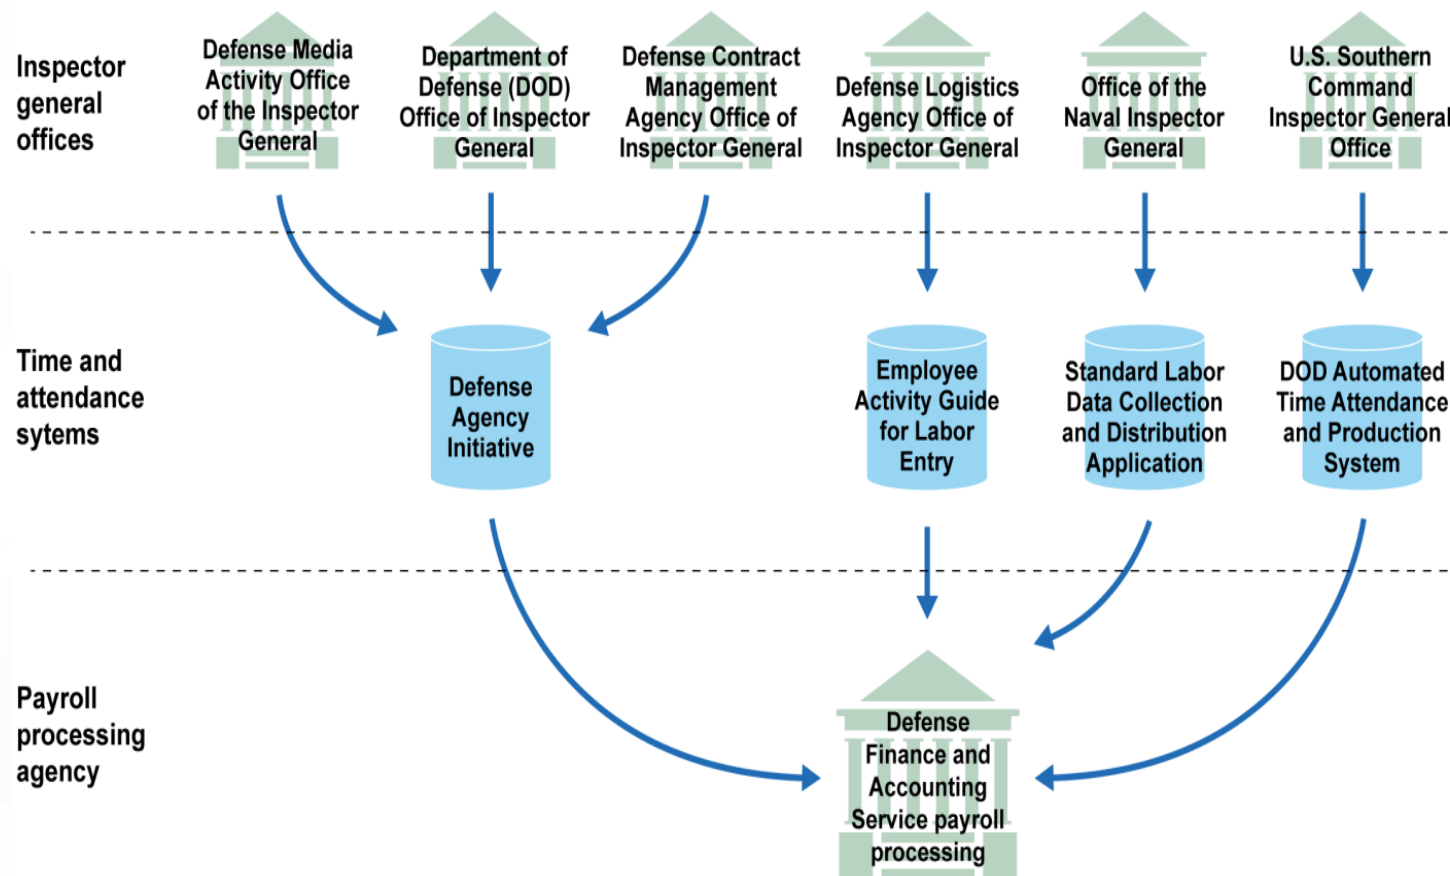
Inspector general offices

Defense Media Activity Office of the Inspector General

Department of Defense (DOD) Office of Inspector General

Defense Contract Management Agency Office of Inspector General

Defense Logistics Agency Office of Inspector General

Office of the Naval Inspector General

U.S. Southern Command Inspector General Office

Time and attendance sytems

Defense Agency Initiative

Employee Activity Guide for Labor Entry

Standard Labor Data Collection and Distribution Application

DOD Automated Time Attendance and Production System

Payroll processing agency

Defense Finance and Accounting Service payroll processing